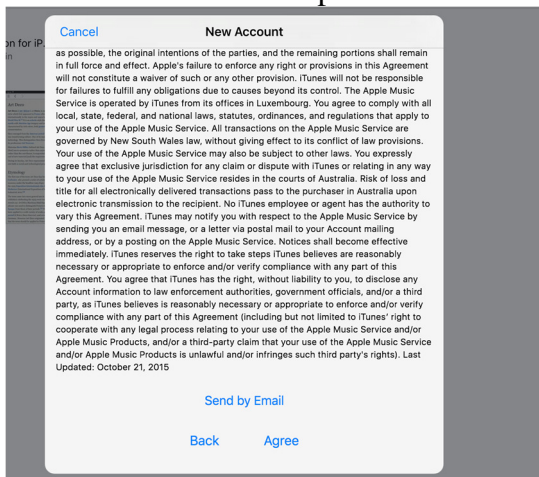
on for iP
in

Cancel New Account

as possible, the original intentions of the parties, and the remaining portions shall remain in full force and effect. Apple's failure to enforce any right or provisions in this Agreement will not constitute a waiver of such or any other provision. iTunes will not be responsible for failures to fulfill any obligations due to causes beyond its control. The Apple Music Service is operated by iTunes from its offices in Luxembourg. You agree to comply with all local, state, federal, and national laws, statutes, ordinances, and regulations that apply to your use of the Apple Music Service. All transactions on the Apple Music Service are governed by New South Wales law, without giving effect to its conflict of law provisions. Your use of the Apple Music Service may also be subject to other laws. You expressly agree that exclusive jurisdiction for any claim or dispute with iTunes or relating in any way to your use of the Apple Music Service resides in the courts of Australia. Risk of loss and title for all electronically delivered transactions pass to the purchaser in Australia upon electronic transmission to the recipient. No iTunes employee or agent has the authority to vary this Agreement. iTunes may notify you with respect to the Apple Music Service by sending you an email message, or a letter via postal mail to your Account mailing address, or by a posting on the Apple Music Service. Notices shall become effective immediately. iTunes reserves the right to take steps iTunes believes are reasonably necessary or appropriate to enforce and/or verify compliance with any part of this Agreement. You agree that iTunes has the right, without liability to you, to disclose any Account information to law enforcement authorities, government officials, and/or a third party, as iTunes believes is reasonably necessary or appropriate to enforce and/or verify compliance with any part of this Agreement (including but not limited to iTunes' right to cooperate with any legal process relating to your use of the Apple Music Service and/or Apple Music Products, and/or a third-party claim that your use of the Apple Music Service and/or Apple Music Products is unlawful and/or infringes such third party's rights). Last Updated: October 21, 2015

Send by Email

Back Agree